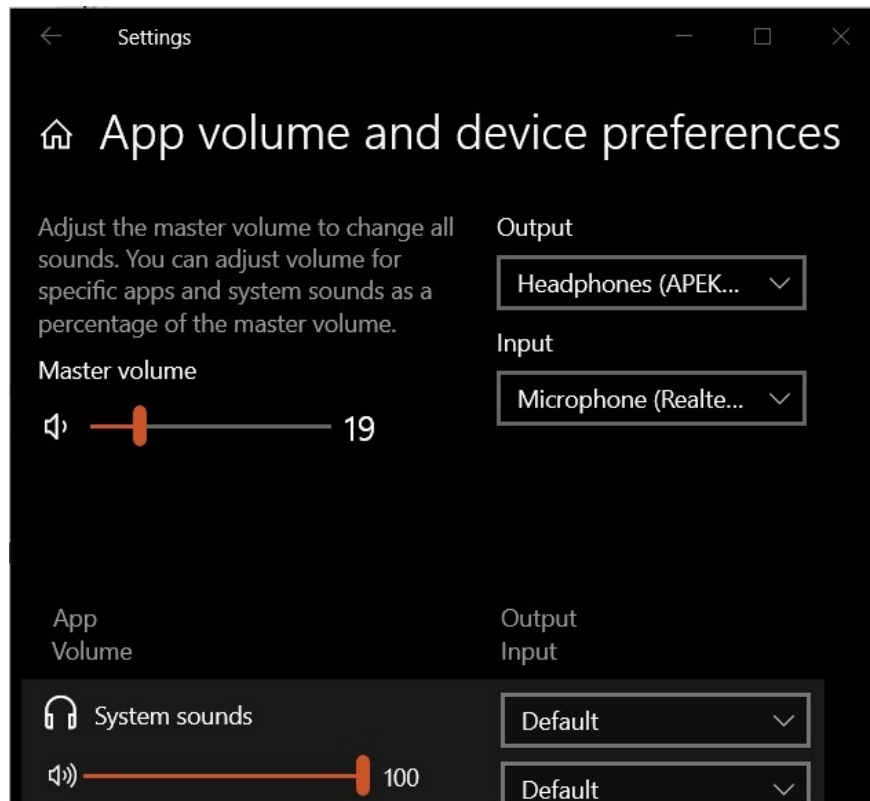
Settings

App volume and device preferences

Adjust the master volume to change all sounds. You can adjust volume for specific apps and system sounds as a percentage of the master volume.

Master volume

19

Output

Headphones (APEK...

Input

Microphone (Realte...

App
Volume

Output
Input

System sounds

100

Default

Default